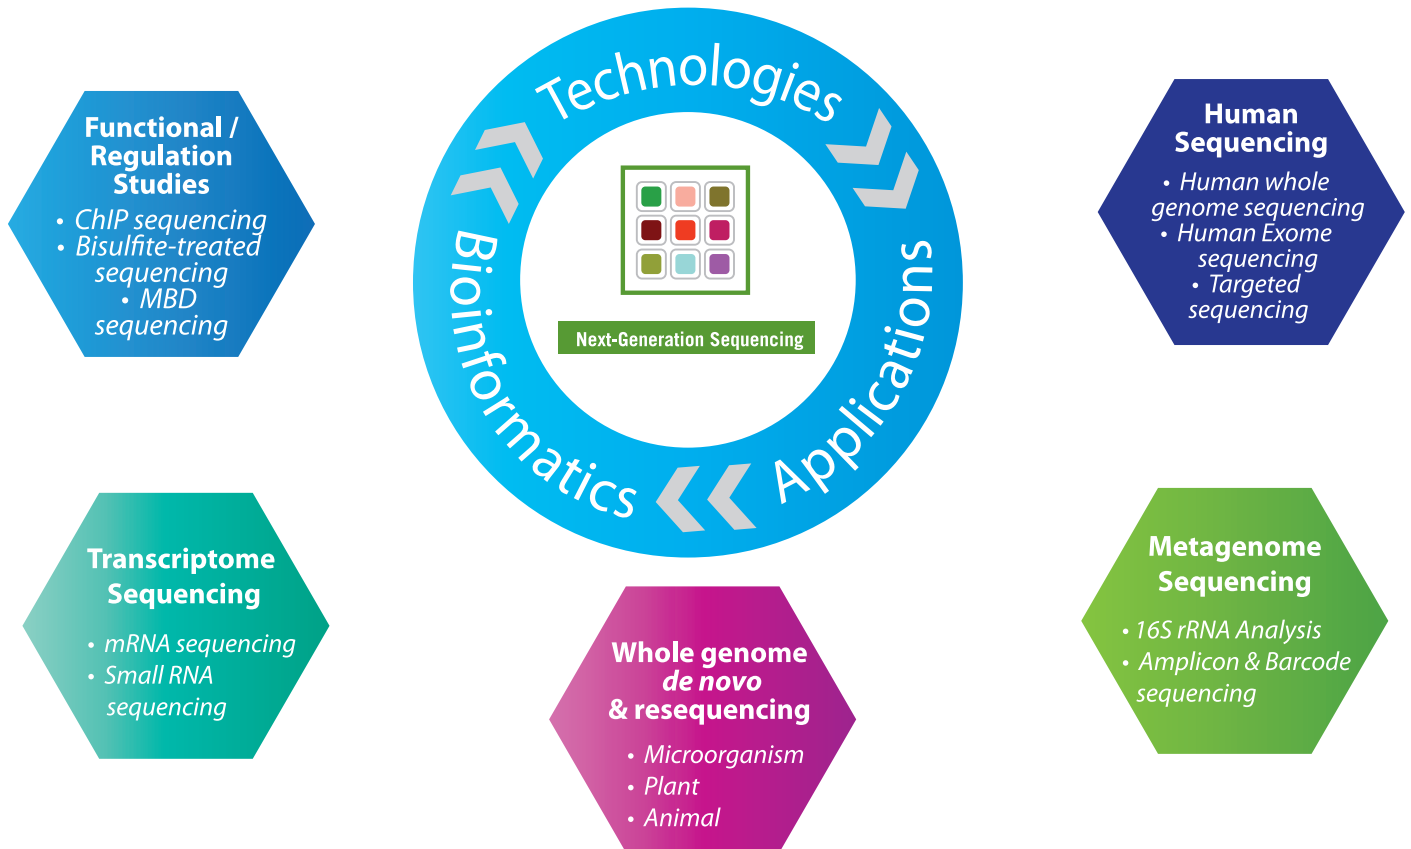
Technologies

Applications

Bioinformatics

Next-Generation Sequencing

Functional / Regulation Studies

• ChIP sequencing
• Bisulfite-treated sequencing
• MBD sequencing

Human Sequencing

• Human whole genome sequencing
• Human Exome sequencing
• Targeted sequencing

Transcriptome Sequencing

• mRNA sequencing
• Small RNA sequencing

Whole genome *de novo* & resequencing

• Microorganism
• Plant
• Animal

Metagenome Sequencing

• 16S rRNA Analysis
• Amplicon & Barcode sequencing